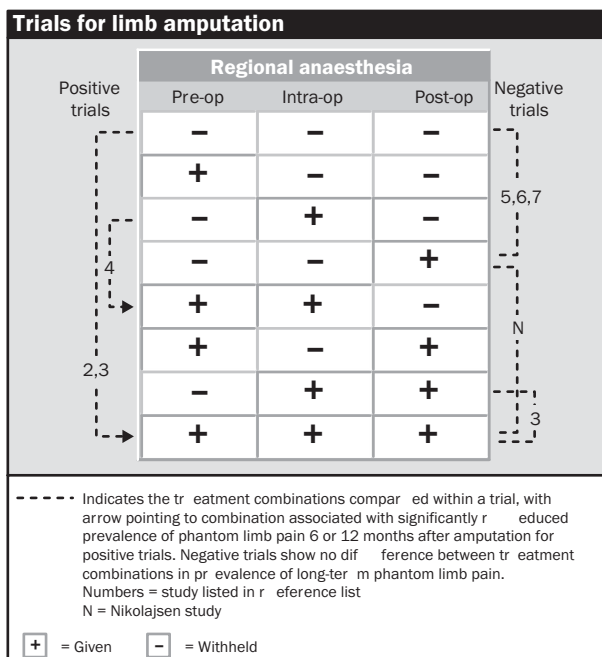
Trials for limb amputation

Positive trials

Negative trials

| Regional anaesthesia | | |
|---|---|---|
| Pre-op | Intra-op | Post-op |
| – | – | – |
| + | – | – |
| – | + | – |
| – | – | + |
| + | + | – |
| + | – | + |
| – | + | + |
| + | + | + |

4

2,3

5,6,7

N

3

Indicates the treatment combinations compared within a trial, with arrow pointing to combination associated with significantly reduced prevalence of phantom limb pain 6 or 12 months after amputation for positive trials. Negative trials show no difference between treatment combinations in prevalence of long-term phantom limb pain.
Numbers = study listed in reference list
N = Nikolajsen study

+ = Given – = Withheld